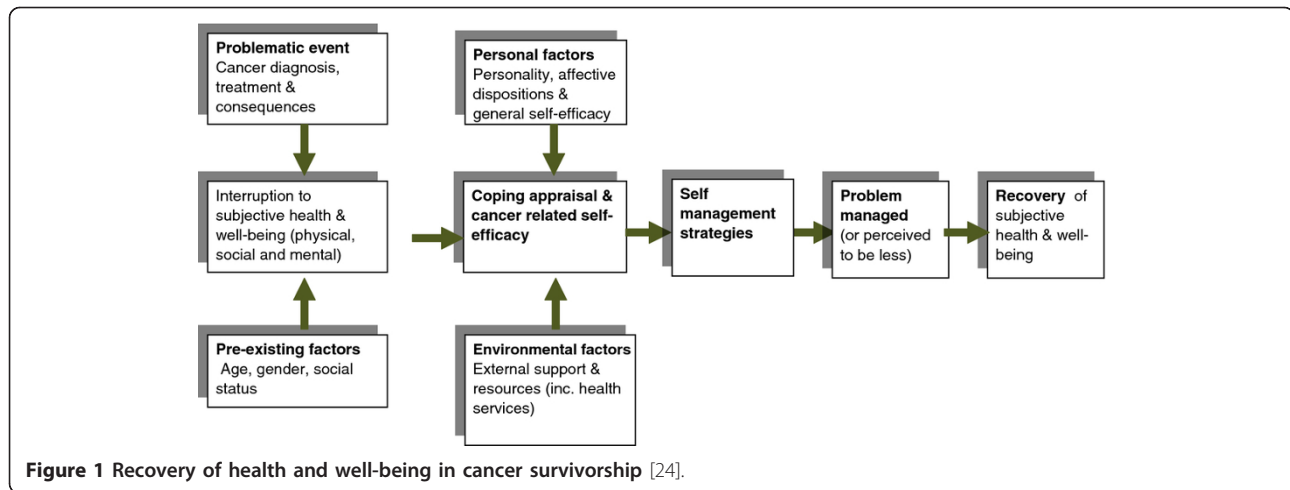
Problematic event
Cancer diagnosis, treatment & consequences

Interruption to subjective health & well-being (physical, social and mental)

Pre-existing factors
Age, gender, social status

Personal factors
Personality, affective dispositions & general self-efficacy

Coping appraisal & cancer related self-efficacy

Environmental factors
External support & resources (inc. health services)

Self management strategies

Problem managed (or perceived to be less)

Recovery of subjective health & well-being

Figure 1 Recovery of health and well-being in cancer survivorship [24].